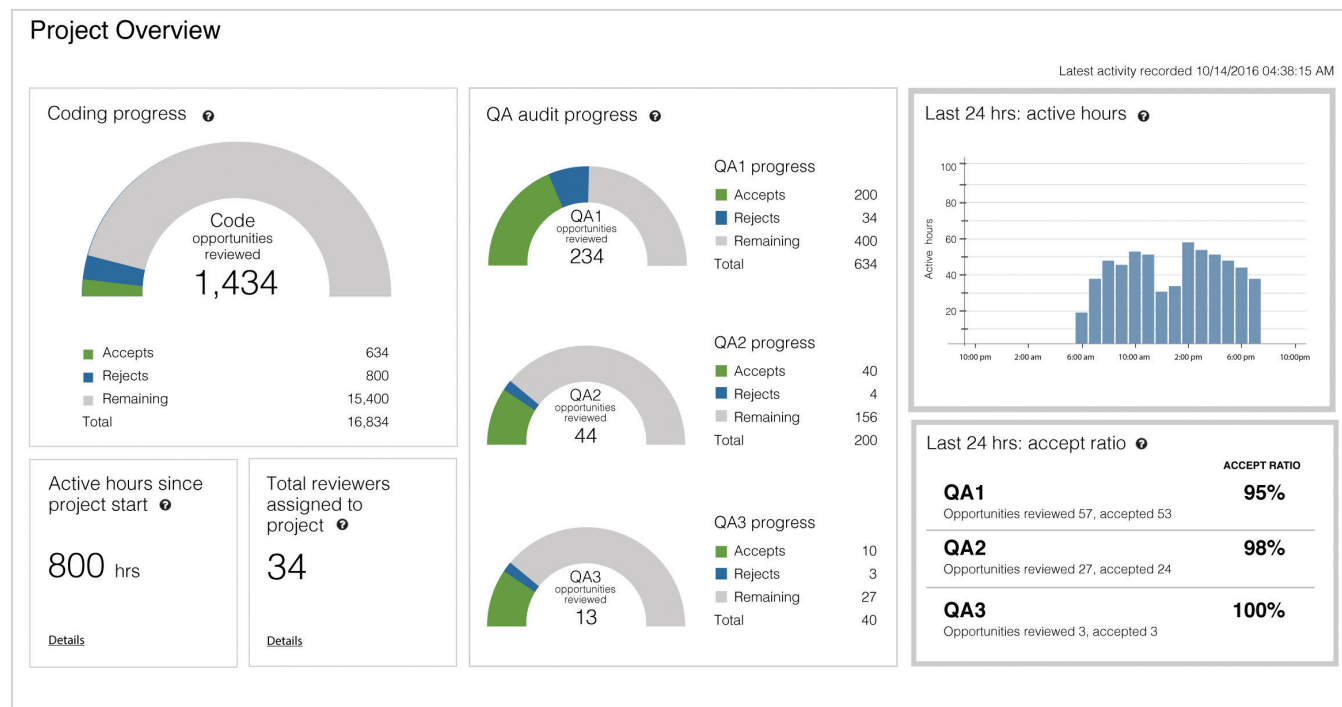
Project Overview

Latest activity recorded 10/14/2016 04:38:15 AM

Coding progress

Code opportunities reviewed
1,434

| | |
|---|---|
| Accepts | 634 |
| Rejects | 800 |
| Remaining | 15,400 |
| Total | 16,834 |

Active hours since project start

800 hrs

Details

Total reviewers assigned to project

34

Details

QA audit progress

QA1 opportunities reviewed
234

QA1 progress

| | |
|---|---|
| Accepts | 200 |
| Rejects | 34 |
| Remaining | 400 |
| Total | 634 |

QA2 opportunities reviewed
44

QA2 progress

| | |
|---|---|
| Accepts | 40 |
| Rejects | 4 |
| Remaining | 156 |
| Total | 200 |

QA3 opportunities reviewed
13

QA3 progress

| | |
|---|---|
| Accepts | 10 |
| Rejects | 3 |
| Remaining | 27 |
| Total | 40 |

Last 24 hrs: active hours

100
80
60
40
20
Active hours
10:00 pm 2:00 am 6:00 am 10:00 am 2:00 pm 6:00 pm 10:00pm

Last 24 hrs: accept ratio

ACCEPT RATIO

QA1 95%
Opportunities reviewed 57, accepted 53

QA2 98%
Opportunities reviewed 27, accepted 24

QA3 100%
Opportunities reviewed 3, accepted 3